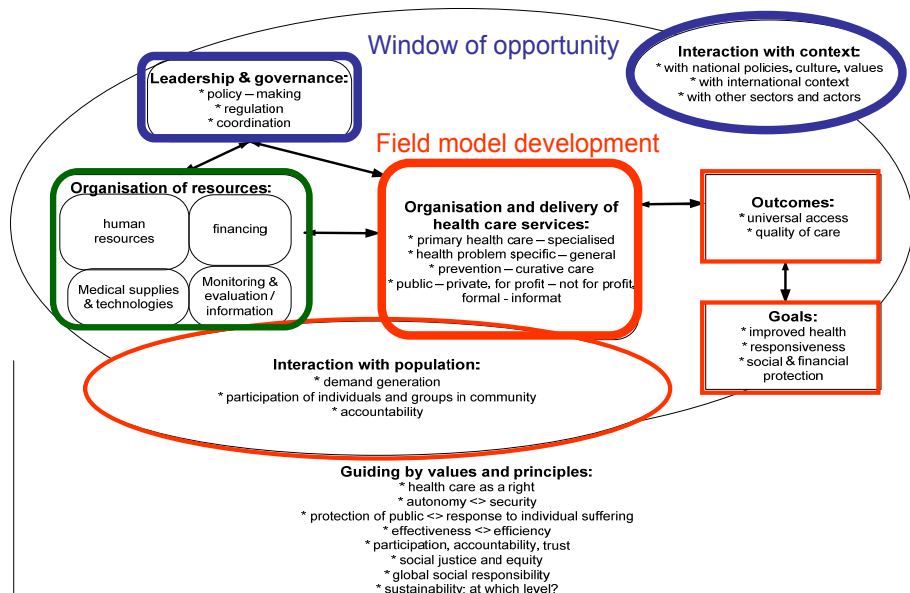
Window of opportunity

Interaction with context:
* with national policies, culture, values
* with international context
* with other sectors and actors

Leadership & governance:
* policy – making
* regulation
* coordination

Field model development

Organisation of resources:
human resources
financing
Medical supplies & technologies
Monitoring & evaluation / information

Organisation and delivery of health care services:
* primary health care – specialised
* health problem specific – general
* prevention – curative care
* public – private, for profit – not for profit, formal - informat

Outcomes:
* universal access
* quality of care

Goals:
* improved health
* responsiveness
* social & financial protection

Interaction with population:
* demand generation
* participation of individuals and groups in community
* accountability

Guiding by values and principles:
* health care as a right
* autonomy <> security
* protection of public <> response to individual suffering
* effectiveness <> efficiency
* participation, accountability, trust
* social justice and equity
* global social responsibility
* sustainability: at which level?